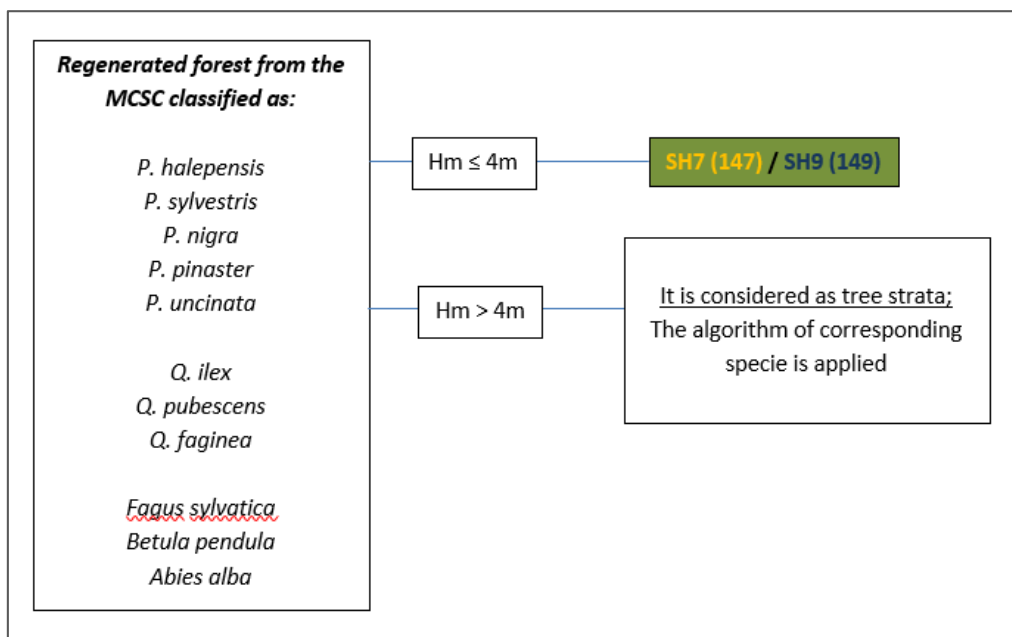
Regenerated forest from the MCSC classified as:

P. halepensis
P. sylvestris
P. nigra
P. pinaster
P. uncinata

Q. ilex
Q. pubescens
Q. faginea

Fagus sylvatica
Betula pendula
Abies alba

Hm ≤ 4m

SH7 (147) / SH9 (149)

Hm > 4m

It is considered as tree strata;
The algorithm of corresponding specie is applied